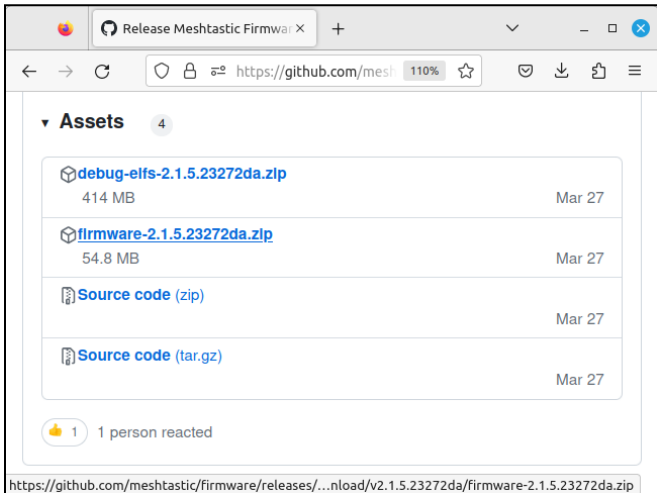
Release Meshtastic Firmwar ×

+

https://github.com/mes 110%

Assets 4

debug-elfs-2.1.5.23272da.zip
414 MB
Mar 27

firmware-2.1.5.23272da.zip
54.8 MB
Mar 27

Source code (zip)
Mar 27

Source code (tar.gz)
Mar 27

👍 1 1 person reacted

https://github.com/meshtastic/firmware/releases/...nload/v2.1.5.23272da/firmware-2.1.5.23272da.zip